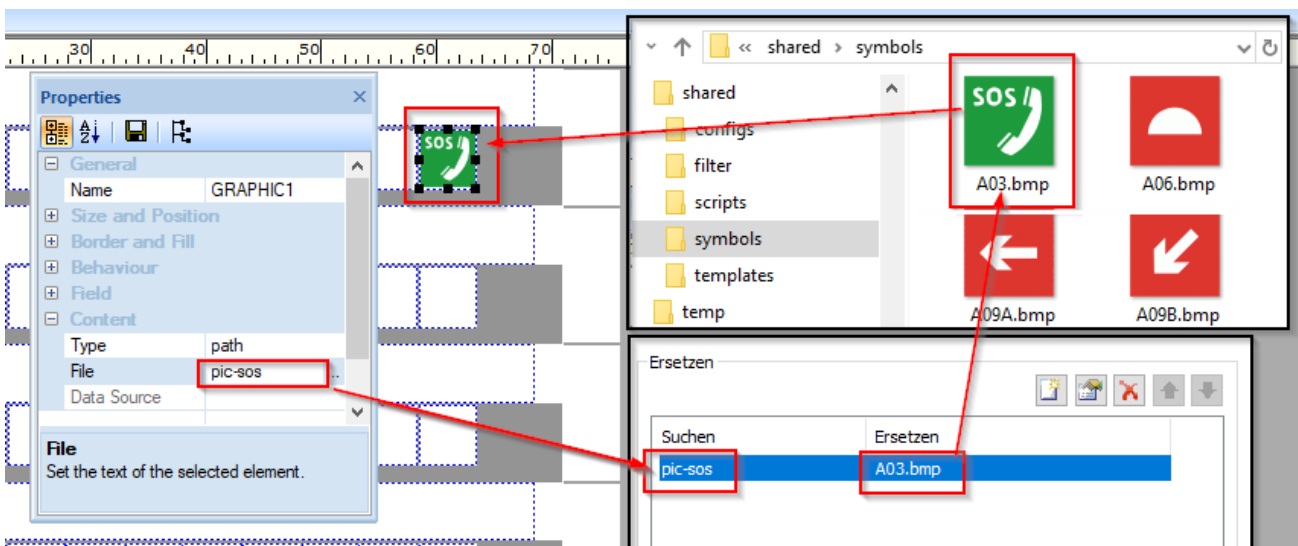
30 40 50 60 70

Properties

General
Name GRAPHIC1
Size and Position
Border and Fill
Behaviour
Field
Content
Type path
File pic-sos
Data Source

File
Set the text of the selected element.

SOS

« shared › symbols

shared
configs
filter
scripts
symbols
templates
temp

SOS
A03.bmp
A06.bmp
A09A.bmp
A09B.bmp

Ersetzen

| Suchen | Ersetzen |
|---|---|
| pic-sos | A03.bmp |